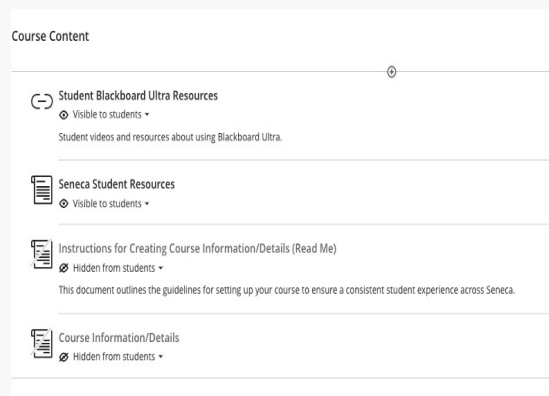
Course Content

Student Blackboard Ultra Resources

Visible to students ▾

Student videos and resources about using Blackboard Ultra.

Seneca Student Resources

Visible to students ▾

Instructions for Creating Course Information/Details (Read Me)

Hidden from students ▾

This document outlines the guidelines for setting up your course to ensure a consistent student experience across Seneca.

Course Information/Details

Hidden from students ▾